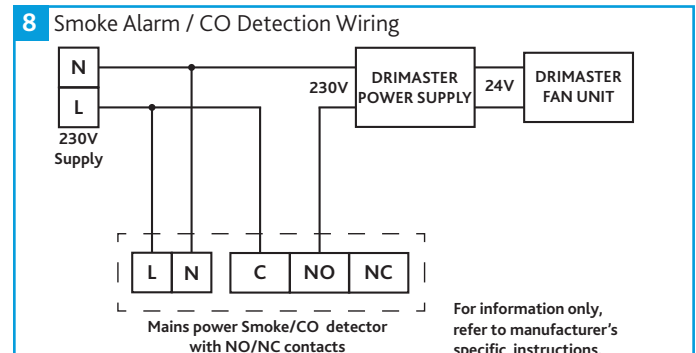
8 Smoke Alarm / CO Detection Wiring

N

L

230V Supply

230V

DRIMASTER POWER SUPPLY

24V

DRIMASTER FAN UNIT

L N C NO NC

Mains power Smoke/CO detector with NO/NC contacts

For information only, refer to manufacturer's specific instructions